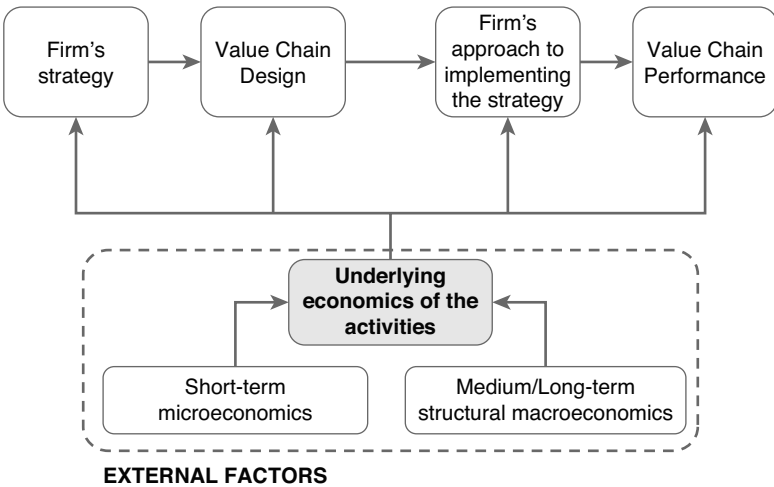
Firm's strategy

Value Chain Design

Firm's approach to implementing the strategy

Value Chain Performance

Underlying economics of the activities

Short-term microeconomics

Medium/Long-term structural macroeconomics

EXTERNAL FACTORS